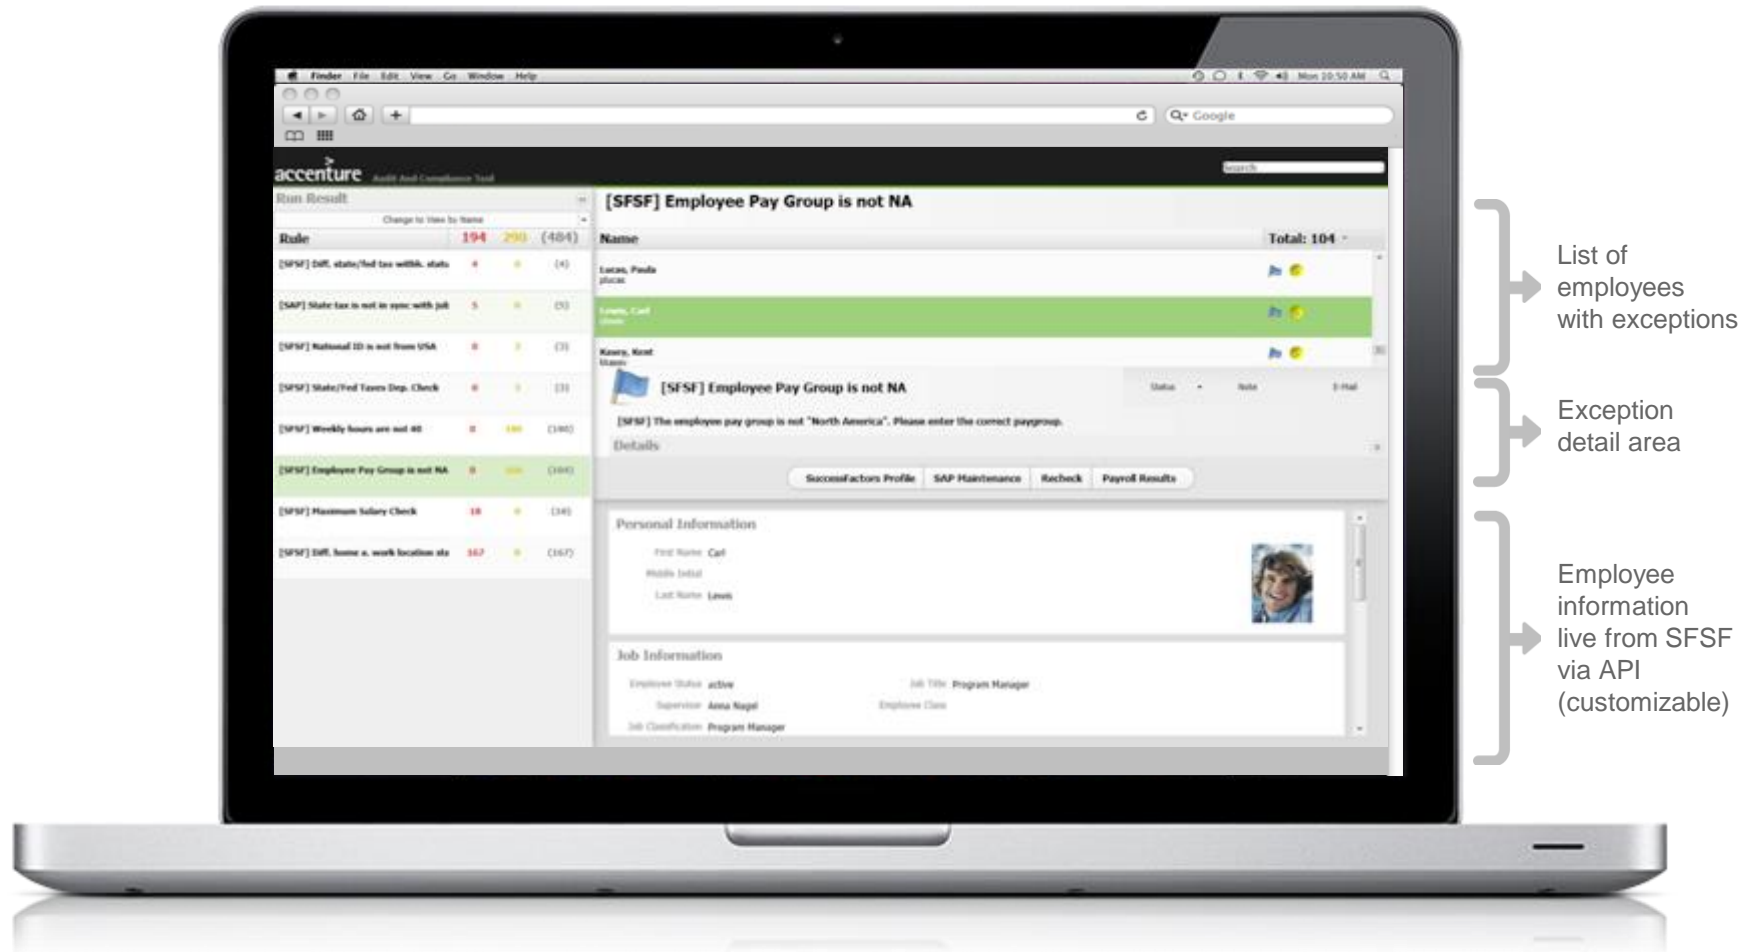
Finder File Edit View Go Window Help

Mon 10:50 AM

Google

accenture Audit And Compliance Tool

Search

Run Result

Change to View by Name

| Rule | 194 | 290 | (484) |
|---|---|---|---|
| [SFSF] Diff. state/fed tax withh. stats | 4 | 0 | (4) |
| [SAP] State tax is not in sync with job | 5 | 0 | (5) |
| [SFSF] National ID is not from USA | 0 | 3 | (3) |
| [SFSF] State/Fed Taxes Dep. Check | 0 | 3 | (3) |
| [SFSF] Weekly hours are not 40 | 0 | 180 | (180) |
| [SFSF] Employee Pay Group is not NA | 0 | 104 | (104) |
| [SFSF] Maximum Salary Check | 18 | 0 | (18) |
| [SFSF] Diff. home a. work location sts | 167 | 0 | (167) |

[SFSF] Employee Pay Group is not NA

Name

Total: 104

Lucas, Paula
plucas

Lewis, Carl
clewis

Keary, Kent
kkeary

[SFSF] Employee Pay Group is not NA

Status Note E-Mail

[SFSF] The employee pay group is not "North America". Please enter the correct paygroup.

Details

SuccessFactors Profile SAP Maintenance Recheck Payroll Results

Personal Information

First Name Carl
Middle Initial
Last Name Lewis

Job Information

Employee Status active
Supervisor Anna Nagel
Job Classification Program Manager
Job Title Program Manager
Employee Class

List of employees with exceptions

Exception detail area

Employee information live from SFSF via API (customizable)